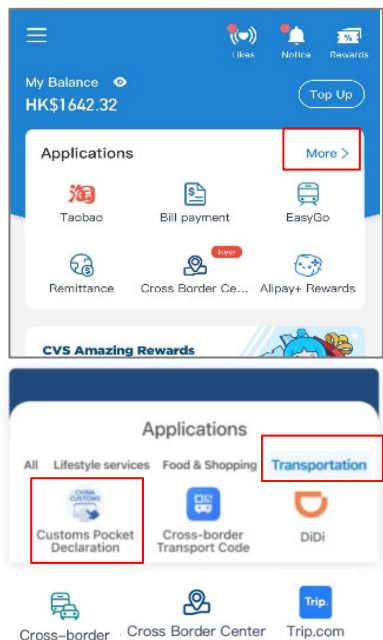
Likes Notice Rewards

My Balance
HK$1642.32

Top Up

Applications
More >

淘
Taobao
Bill payment
EasyGo

Remittance
Cross Border Ce...
new
Alipay+ Rewards

CVS Amazing Rewards

Applications

All Lifestyle services Food & Shopping Transportation

CHINA CUSTOMS
Customs Pocket Declaration
Cross-border Transport Code
DiDi

Cross-border
Cross Border Center
Trip.
Trip.com